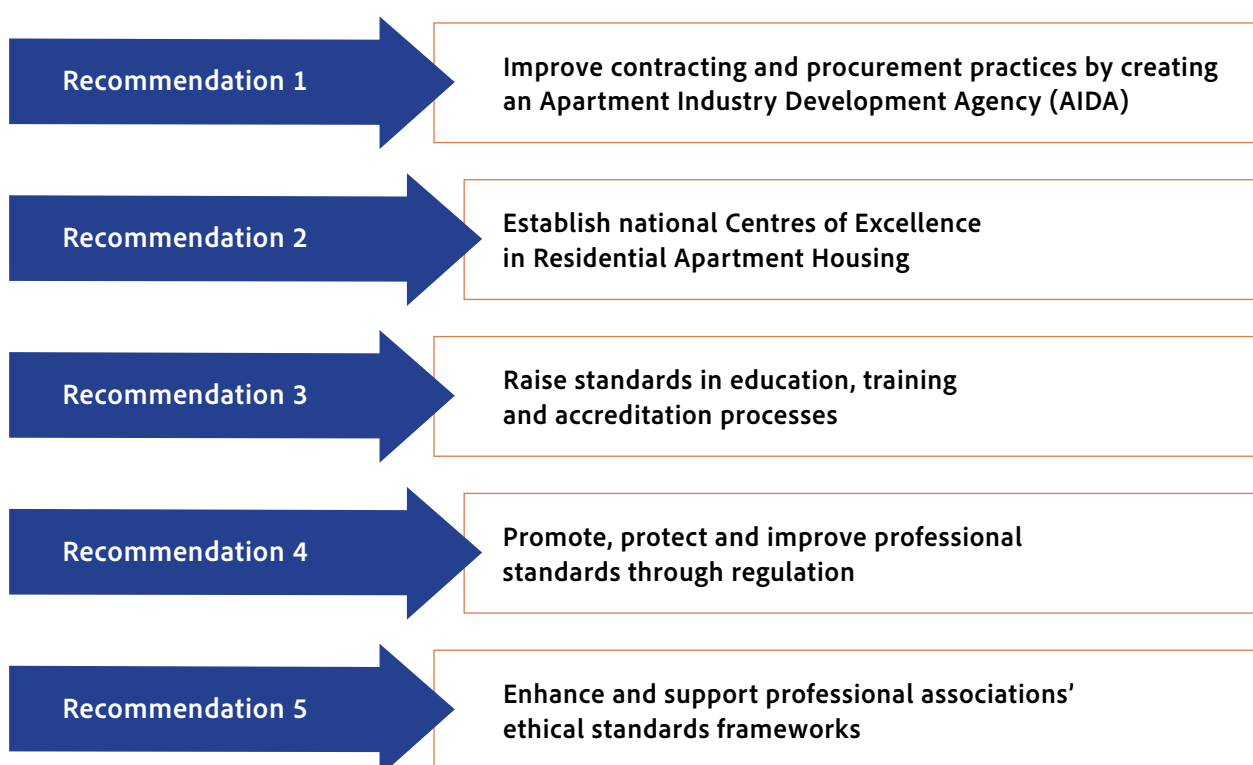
Recommendation 1

Improve contracting and procurement practices by creating an Apartment Industry Development Agency (AIDA)

Recommendation 2

Establish national Centres of Excellence in Residential Apartment Housing

Recommendation 3

Raise standards in education, training and accreditation processes

Recommendation 4

Promote, protect and improve professional standards through regulation

Recommendation 5

Enhance and support professional associations' ethical standards frameworks